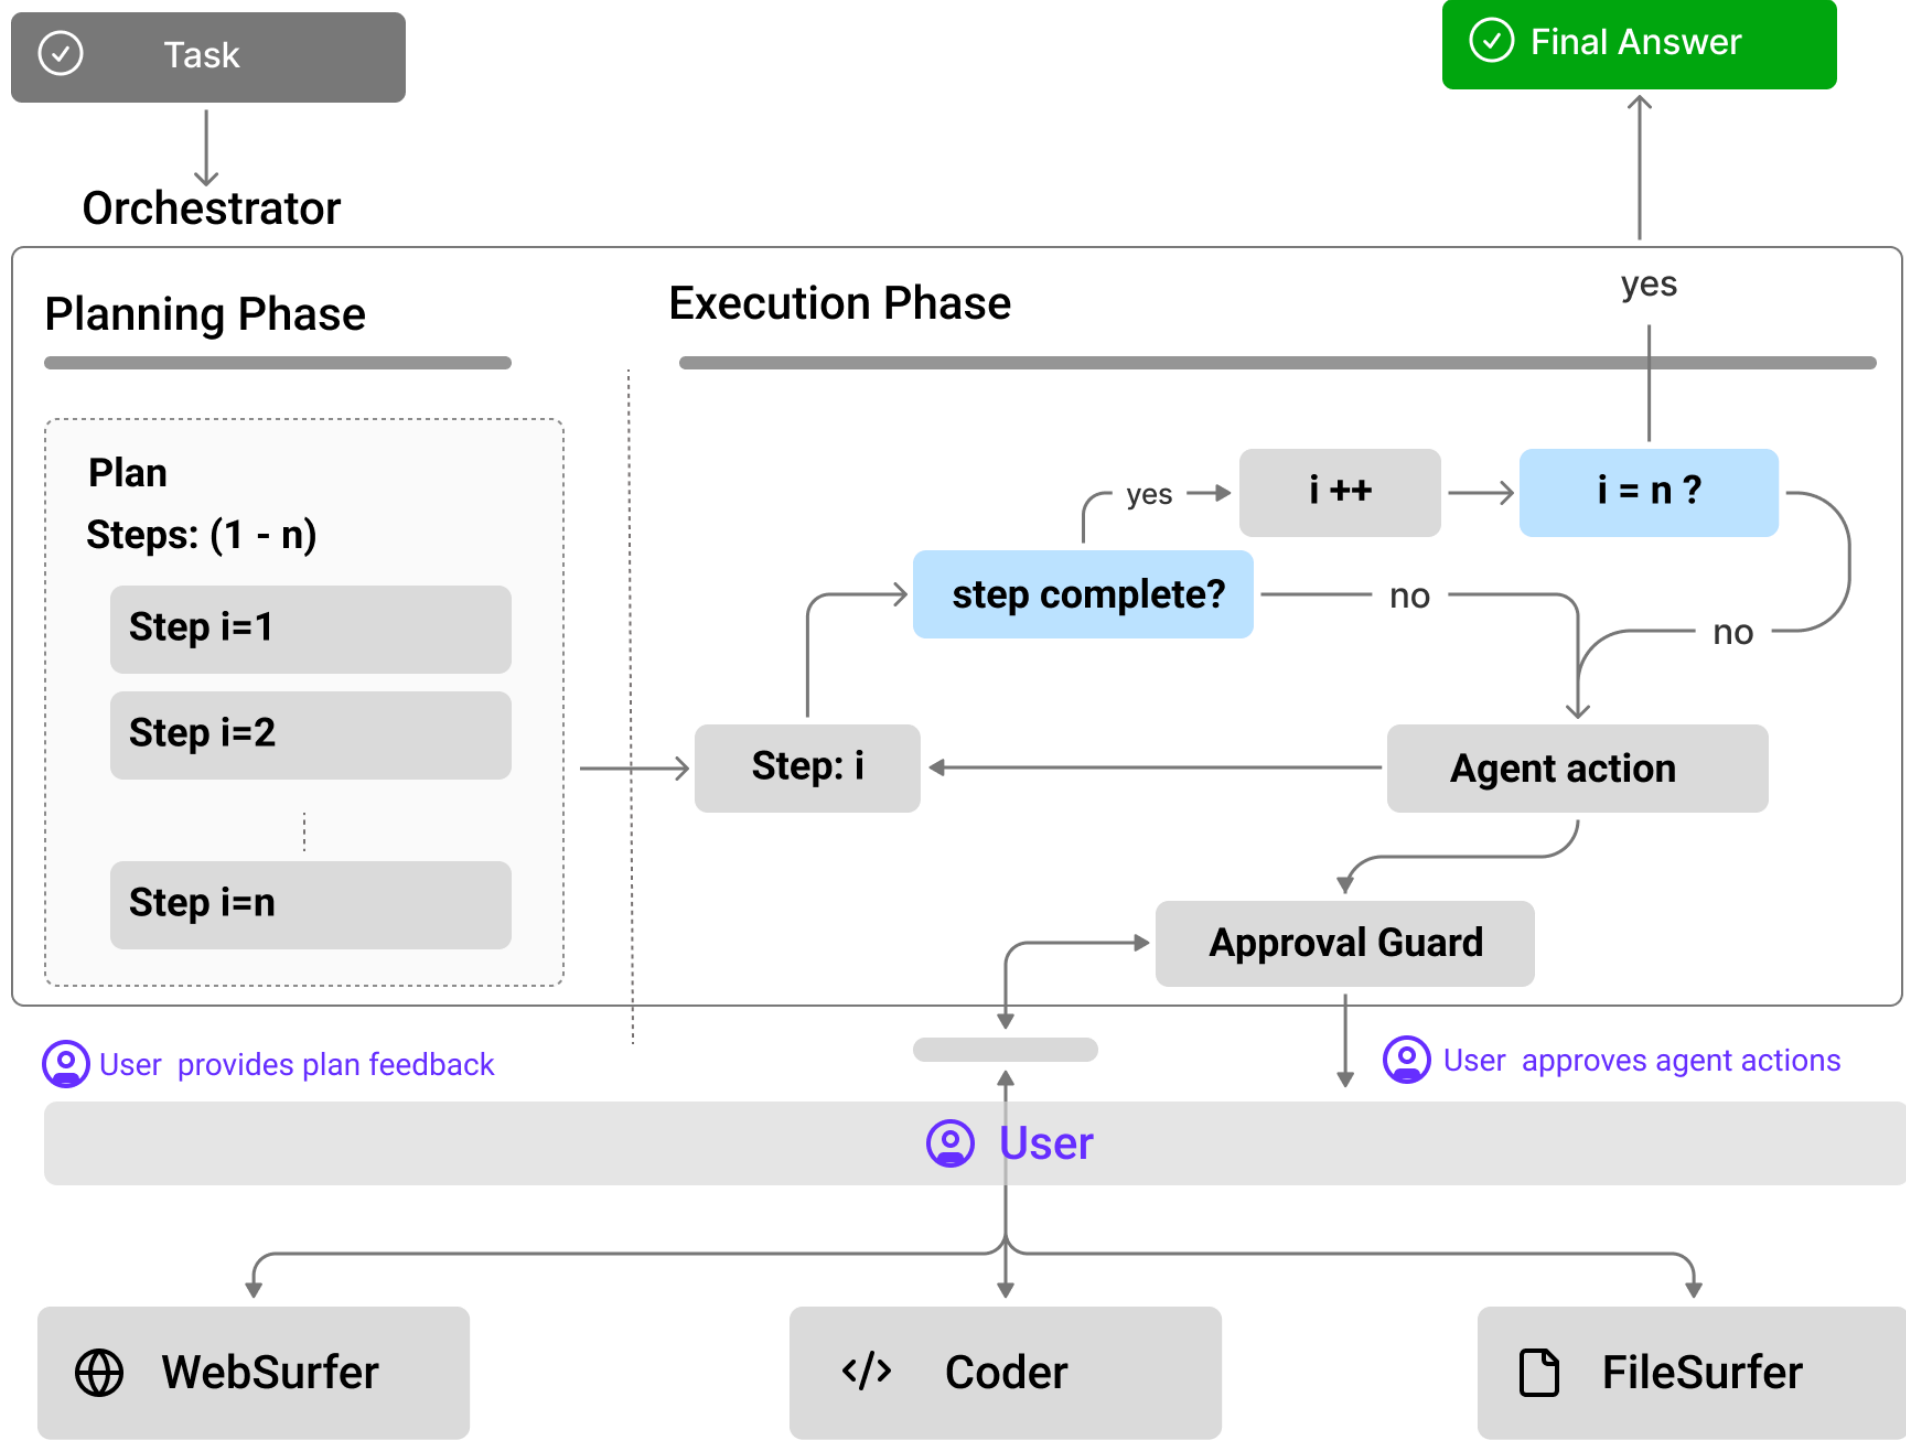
Task

Final Answer

Orchestrator

Planning Phase

Execution Phase

yes

Plan
Steps: (1 - n)

Step i=1

Step i=2

Step i=n

yes

i ++

i = n ?

step complete?

no

no

Step: i

Agent action

Approval Guard

User provides plan feedback

User approves agent actions

User

WebSurfer

Coder

FileSurfer